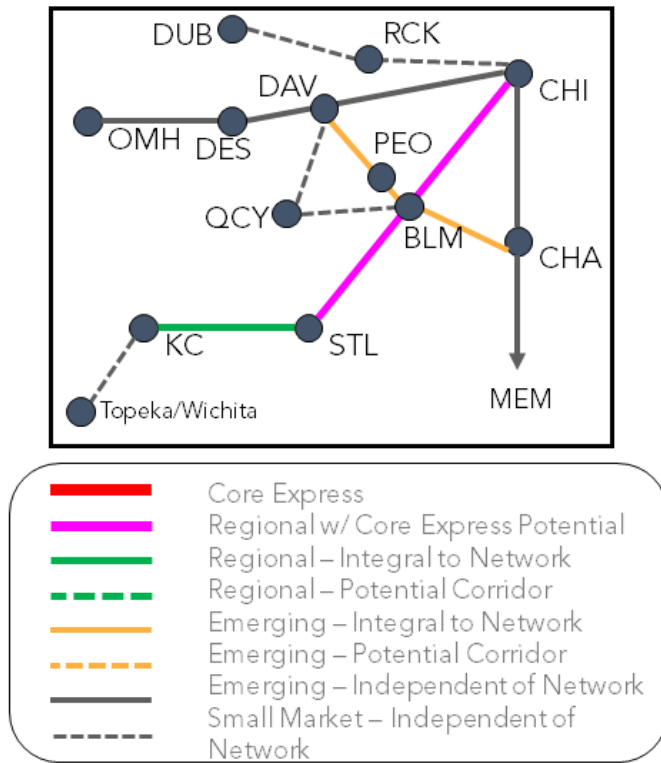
DUB
RCK
CHI
DAV
OMH
DES
PEO
QCY
BLM
CHA
KC
STL
Topeka/Wichita
MEM

Core Express
Regional w/ Core Express Potential
Regional – Integral to Network
Regional – Potential Corridor
Emerging – Integral to Network
Emerging – Potential Corridor
Emerging – Independent of Network
Small Market – Independent of Network